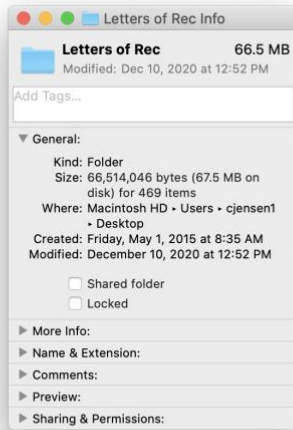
Letters of Rec Info

Letters of Rec 66.5 MB
Modified: Dec 10, 2020 at 12:52 PM

Add Tags...

General:

Kind: Folder
Size: 66,514,046 bytes (67.5 MB on disk) for 469 items
Where: Macintosh HD ▸ Users ▸ cjensen1 ▸ Desktop
Created: Friday, May 1, 2015 at 8:35 AM
Modified: December 10, 2020 at 12:52 PM

Shared folder
Locked

More Info:
Name & Extension:
Comments:
Preview:
Sharing & Permissions: